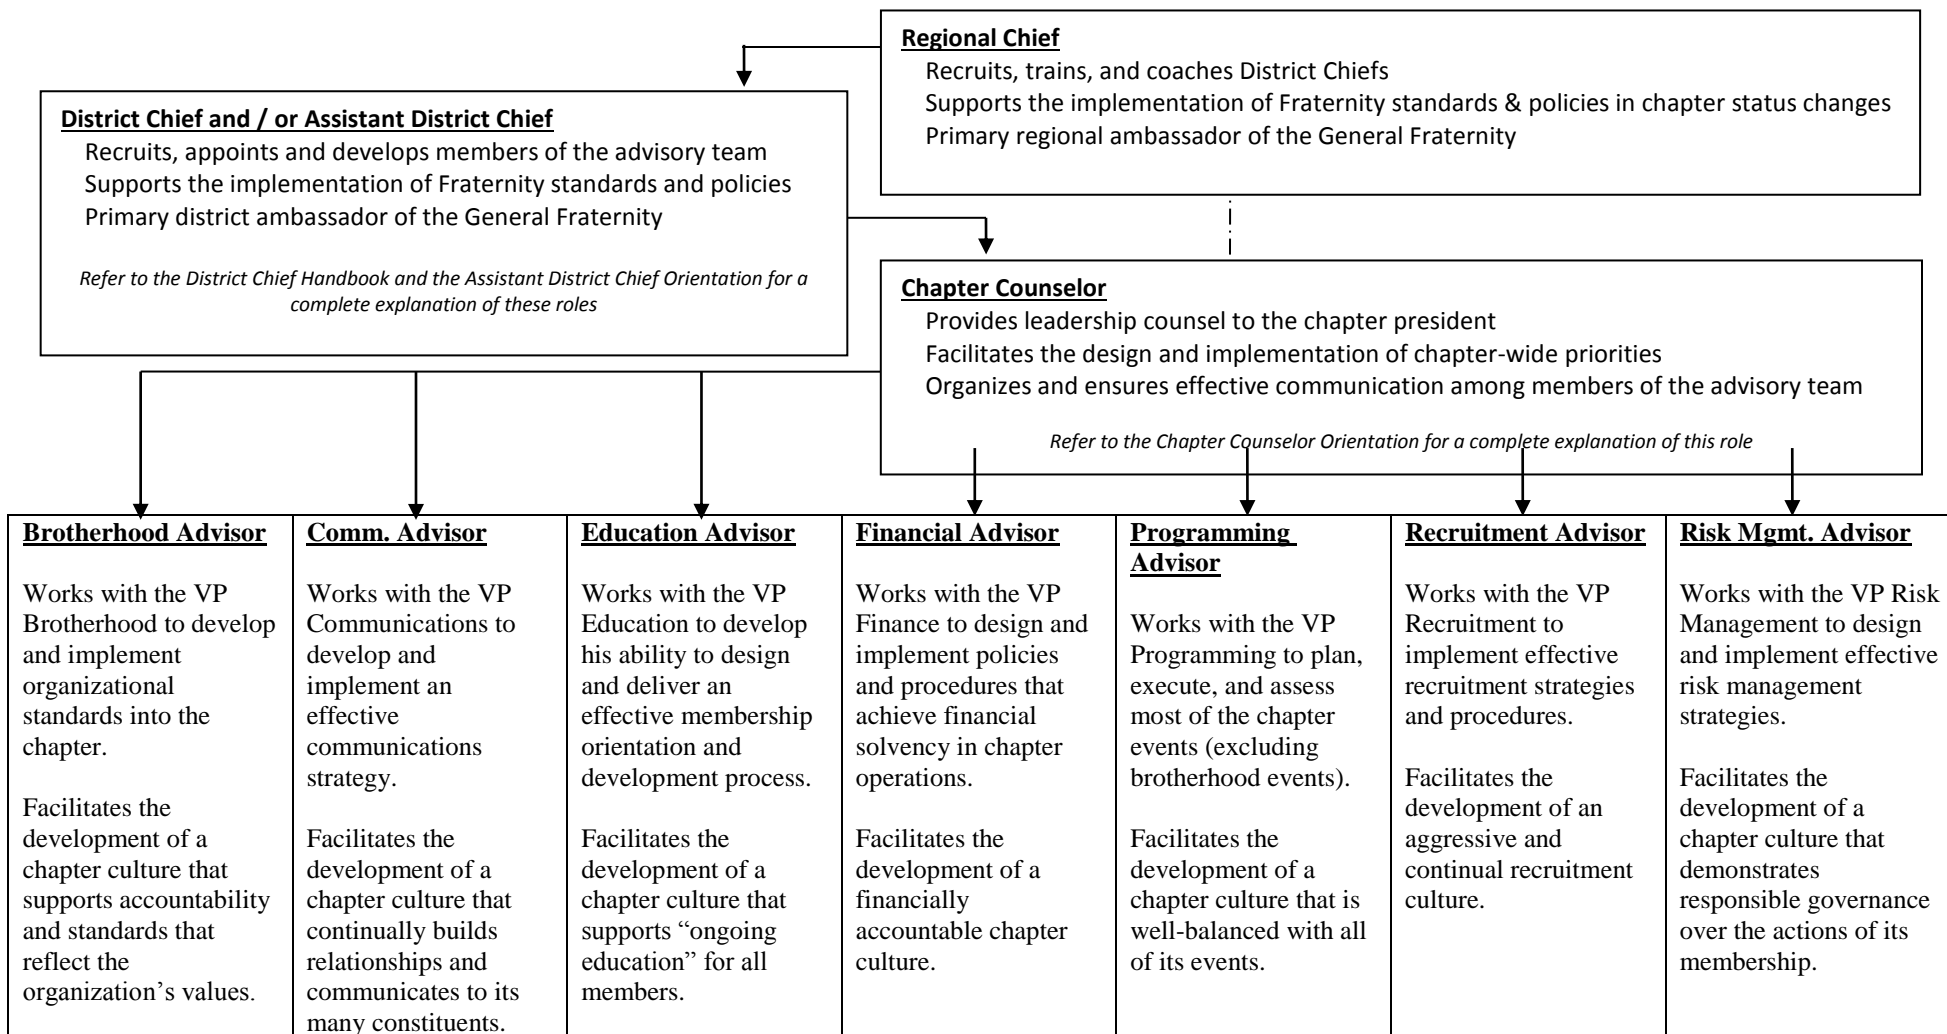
**Regional Chief**
Recruits, trains, and coaches District Chiefs
Supports the implementation of Fraternity standards & policies in chapter status changes
Primary regional ambassador of the General Fraternity

**District Chief and / or Assistant District Chief**
Recruits, appoints and develops members of the advisory team
Supports the implementation of Fraternity standards and policies
Primary district ambassador of the General Fraternity

*Refer to the District Chief Handbook and the Assistant District Chief Orientation for a complete explanation of these roles*

**Chapter Counselor**
Provides leadership counsel to the chapter president
Facilitates the design and implementation of chapter-wide priorities
Organizes and ensures effective communication among members of the advisory team

*Refer to the Chapter Counselor Orientation for a complete explanation of this role*

| Brotherhood Advisor | Comm. Advisor | Education Advisor | Financial Advisor | Programming Advisor | Recruitment Advisor | Risk Mgmt. Advisor |
|---|---|---|---|---|---|---|
| Works with the VP Brotherhood to develop and implement organizational standards into the chapter. Facilitates the development of a chapter culture that supports accountability and standards that reflect the organization's values. | Works with the VP Communications to develop and implement an effective communications strategy. Facilitates the development of a chapter culture that continually builds relationships and communicates to its many constituents. | Works with the VP Education to develop his ability to design and deliver an effective membership orientation and development process. Facilitates the development of a chapter culture that supports "ongoing education" for all members. | Works with the VP Finance to design and implement policies and procedures that achieve financial solvency in chapter operations. Facilitates the development of a financially accountable chapter culture. | Works with the VP Programming to plan, execute, and assess most of the chapter events (excluding brotherhood events). Facilitates the development of a chapter culture that is well-balanced with all of its events. | Works with the VP Recruitment to implement effective recruitment strategies and procedures. Facilitates the development of an aggressive and continual recruitment culture. | Works with the VP Risk Management to design and implement effective risk management strategies. Facilitates the development of a chapter culture that demonstrates responsible governance over the actions of its membership. |